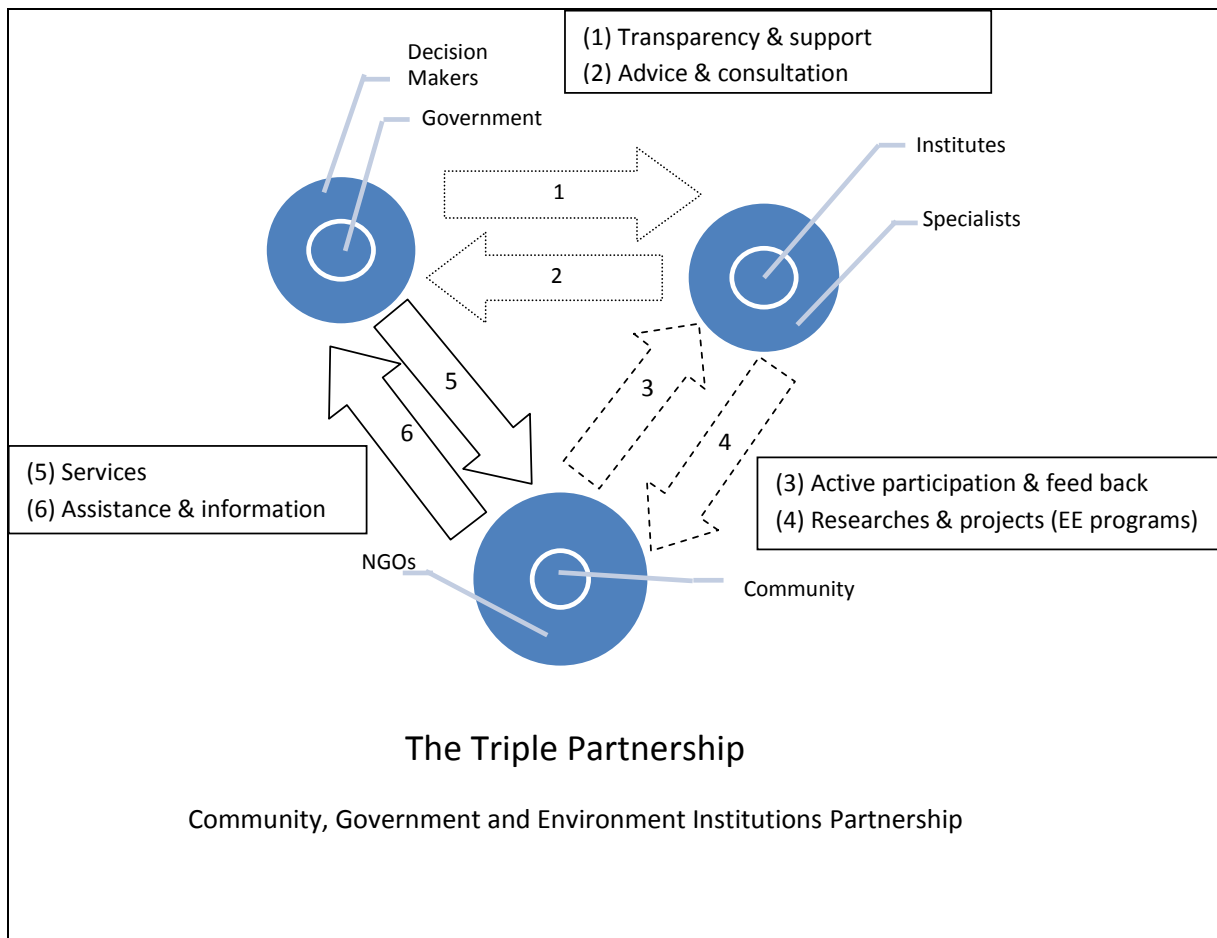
Decision Makers

Government

(1) Transparency & support
(2) Advice & consultation

Institutes

Specialists

1

2

5

6

3

4

(5) Services
(6) Assistance & information

(3) Active participation & feed back
(4) Researches & projects (EE programs)

NGOs

Community

The Triple Partnership

Community, Government and Environment Institutions Partnership